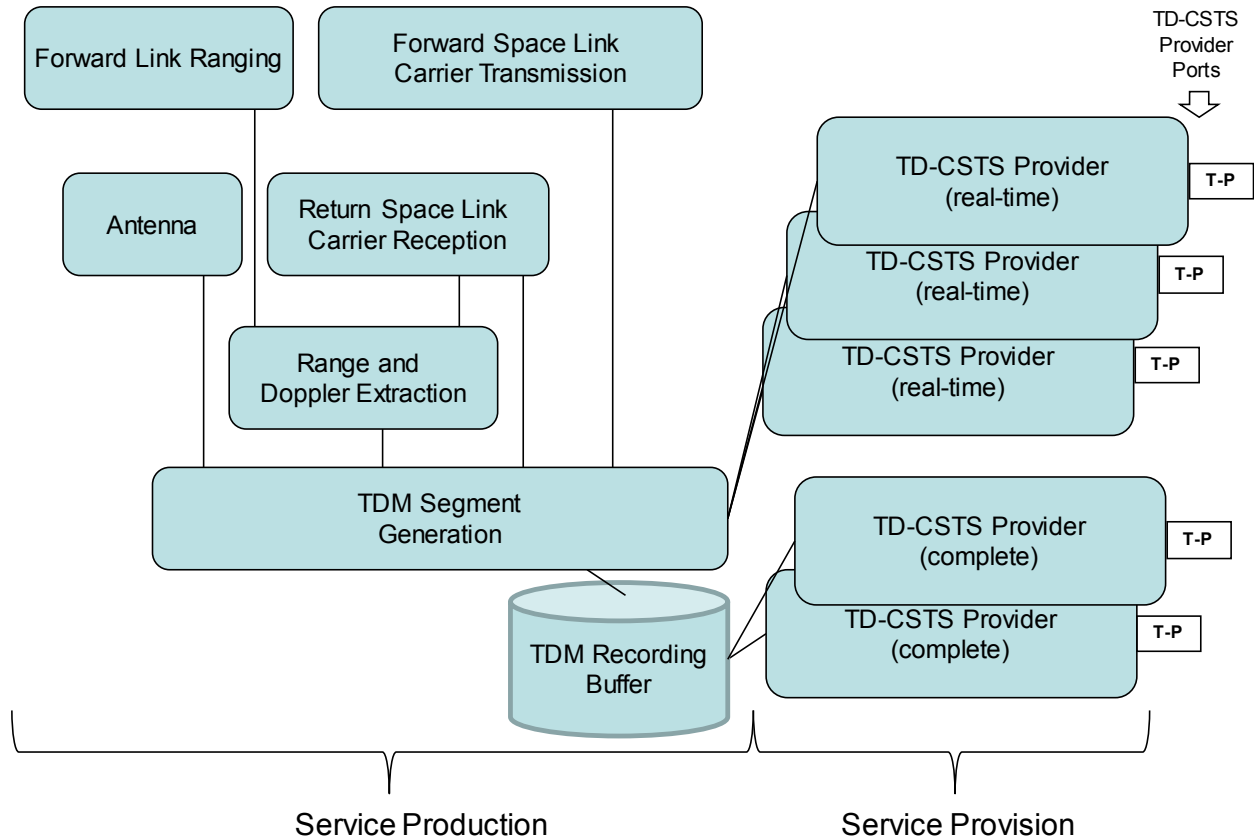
Forward Link Ranging

Forward Space Link Carrier Transmission

TD-CSTS Provider Ports

Antenna

Return Space Link Carrier Reception

TD-CSTS Provider (real-time)

T-P

TD-CSTS Provider (real-time)

T-P

TD-CSTS Provider (real-time)

T-P

Range and Doppler Extraction

TDM Segment Generation

TD-CSTS Provider (complete)

T-P

TD-CSTS Provider (complete)

T-P

TDM Recording Buffer

Service Production

Service Provision